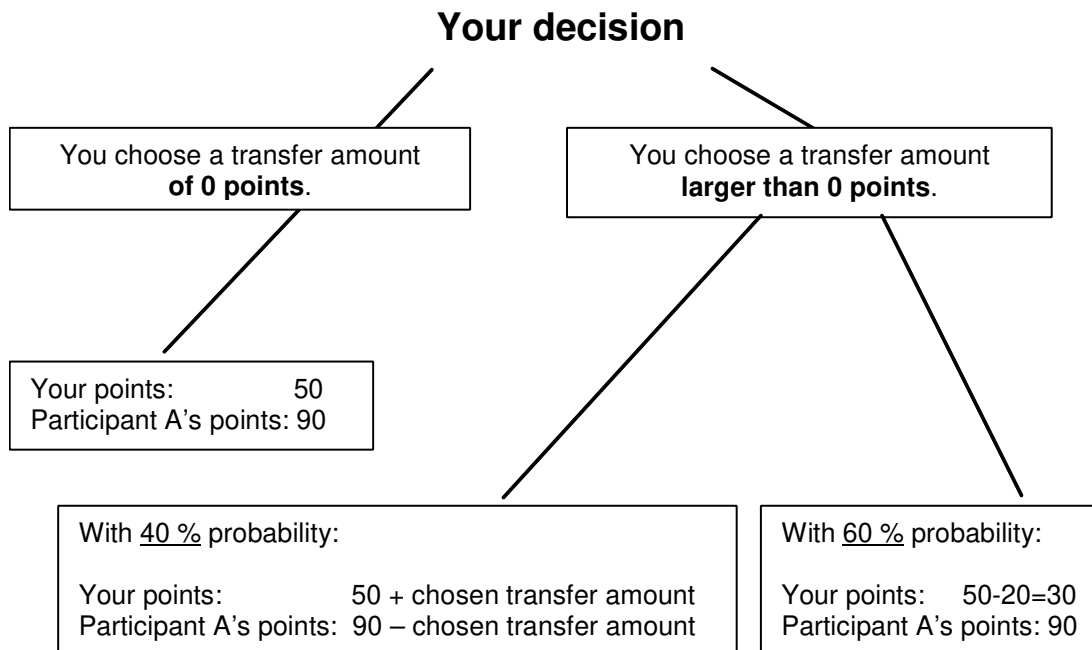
**Your decision**

You choose a transfer amount **of 0 points**.

You choose a transfer amount **larger than 0 points**.

Your points: 50
Participant A's points: 90

With 40 % probability:

Your points: 50 + chosen transfer amount
Participant A's points: 90 – chosen transfer amount

With 60 % probability:

Your points: 50-20=30
Participant A's points: 90